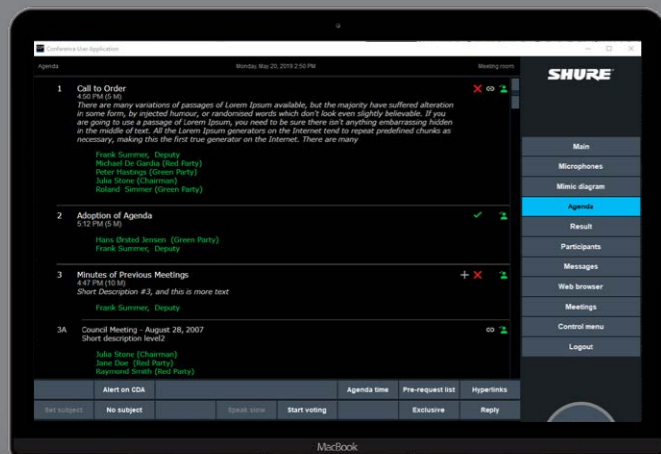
Conference User Application

Agenda

Monday, May 20, 2019 2:50 PM

Meeting room

SHURE

1 Call to Order
4:50 PM (5 M)
There are many variations of passages of Lorem Ipsum available, but the majority have suffered alteration in some form, by injected humour, or randomised words which don't look even slightly believable. If you are going to use a passage of Lorem Ipsum, you need to be sure there isn't anything embarrassing hidden in the middle of text. All the Lorem Ipsum generators on the Internet tend to repeat predefined chunks as necessary, making this the first true generator on the Internet. There are many

Frank Summer, Deputy
Michael De Gardia (Red Party)
Peter Hastings (Green Party)
Julia Stone (Chairman)
Roland Simmer (Green Party)

2 Adoption of Agenda
5:12 PM (5 M)

Hans Ørsted Jensen (Green Party)
Frank Summer, Deputy

3 Minutes of Previous Meetings
4:47 PM (10 M)
Short Description #3, and this is more text

Frank Summer, Deputy

3A Council Meeting - August 28, 2007
Short description level2

Julia Stone (Chairman)
Jane Doe (Red Party)
Raymond Smith (Red Party)

Main
Microphones
Mimic diagram
Agenda
Result
Participants
Messages
Web browser
Meetings
Control menu
Logout

Alert on CDA
Agenda time
Pre-request list
Hyperlinks
Set subject
No subject
Speak slow
Start voting
Exclusive
Reply

MacBook